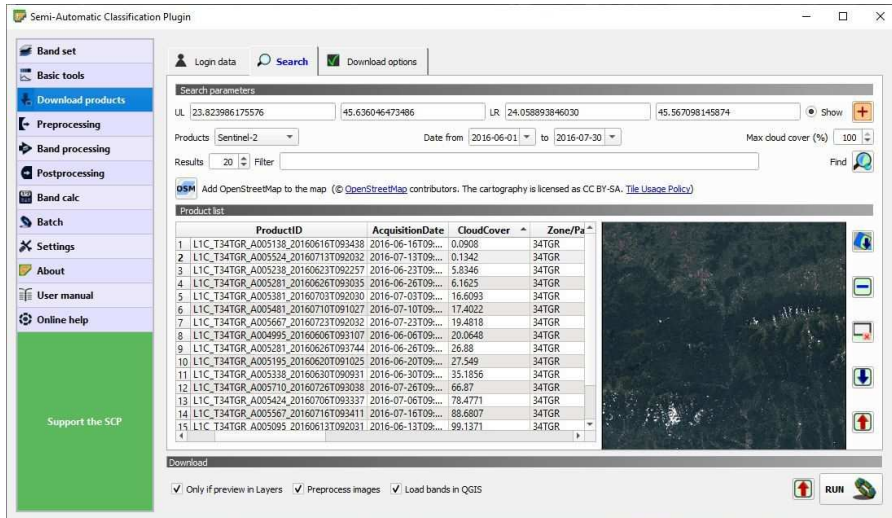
Semi-Automatic Classification Plugin

Band set
Basic tools
Download products
Preprocessing
Band processing
Postprocessing
Band calc
Batch
Settings
About
User manual
Online help

Support the SCP

Login data
Search
Download options

Search parameters
UL 23.823986175576
45.636046473486
LR 24.058893846030
45.567098145874
Show
Products Sentinel-2
Date from 2016-06-01 to 2016-07-30
Max cloud cover (%) 100
Results 20 Filter
Find
OSM Add OpenStreetMap to the map (© OpenStreetMap contributors. The cartography is licensed as CC BY-SA. Tile Usage Policy)

Product list

| | ProductID | AcquisitionDate | CloudCover | Zone/Pa |
|---|---|---|---|---|
| 1 | L1C_T34TGR_A005138_20160616T093438 | 2016-06-16T09:... | 0.0908 | 34TGR |
| 2 | L1C_T34TGR_A005524_20160713T092032 | 2016-07-13T09:... | 0.1342 | 34TGR |
| 3 | L1C_T34TGR_A005238_20160623T092257 | 2016-06-23T09:... | 5.8346 | 34TGR |
| 4 | L1C_T34TGR_A005281_20160626T093035 | 2016-06-26T09:... | 6.1625 | 34TGR |
| 5 | L1C_T34TGR_A005381_20160703T092030 | 2016-07-03T09:... | 16.6093 | 34TGR |
| 6 | L1C_T34TGR_A005481_20160710T091027 | 2016-07-10T09:... | 17.4022 | 34TGR |
| 7 | L1C_T34TGR_A005667_20160723T092032 | 2016-07-23T09:... | 19.4818 | 34TGR |
| 8 | L1C_T34TGR_A004995_20160606T093107 | 2016-06-06T09:... | 20.0648 | 34TGR |
| 9 | L1C_T34TGR_A005281_20160626T093744 | 2016-06-26T09:... | 26.88 | 34TGR |
| 10 | L1C_T34TGR_A005195_20160620T091025 | 2016-06-20T09:... | 27.549 | 34TGR |
| 11 | L1C_T34TGR_A005338_20160630T090931 | 2016-06-30T09:... | 35.1856 | 34TGR |
| 12 | L1C_T34TGR_A005710_20160726T093038 | 2016-07-26T09:... | 66.87 | 34TGR |
| 13 | L1C_T34TGR_A005424_20160706T093337 | 2016-07-06T09:... | 78.4771 | 34TGR |
| 14 | L1C_T34TGR_A005567_20160716T093411 | 2016-07-16T09:... | 88.6807 | 34TGR |
| 15 | L1C_T34TGR_A005095_20160613T092031 | 2016-06-13T09:... | 99.1371 | 34TGR |

Download
Only if preview in Layers
Preprocess images
Load bands in QGIS
RUN